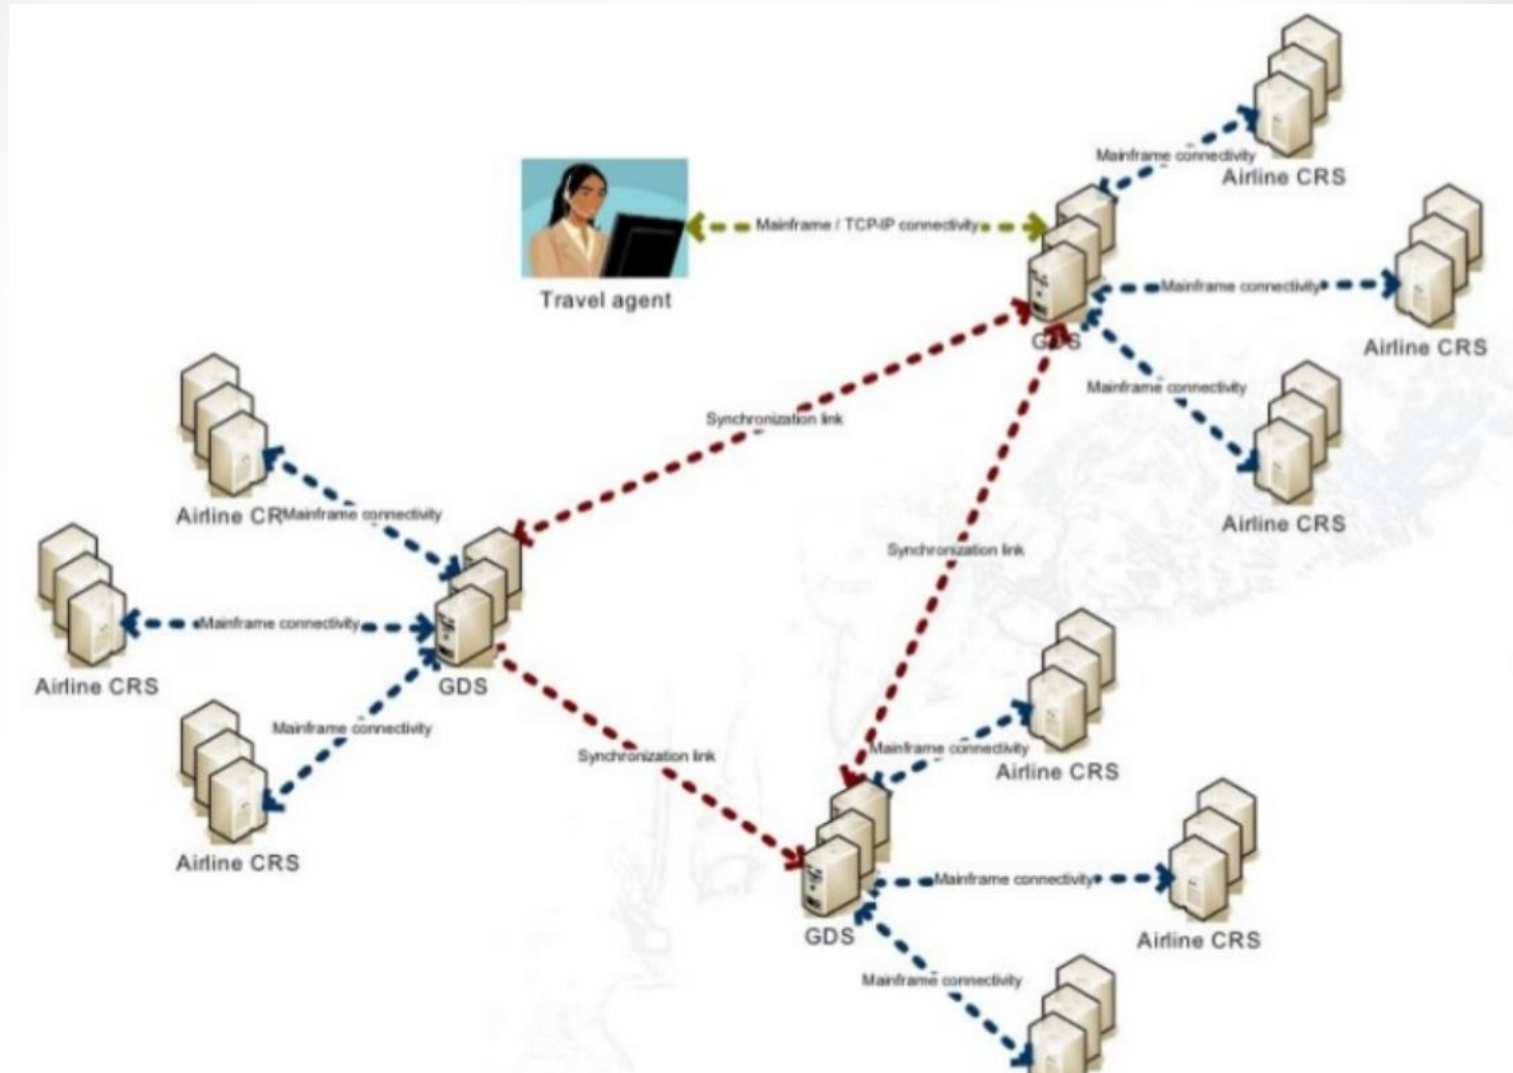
Mainframe connectivity
Airline CRS
Travel agent
Mainframe / TCP-IP connectivity
GDS
Mainframe connectivity
Airline CRS
Mainframe connectivity
Synchronization link
Airline CRS
Airline CRMainframe connectivity
Synchronization link
Mainframe connectivity
Airline CRS
GDS
Mainframe connectivity
Airline CRS
Mainframe connectivity
Airline CRS
Synchronization link
Mainframe connectivity
GDS
Airline CRS
Mainframe connectivity